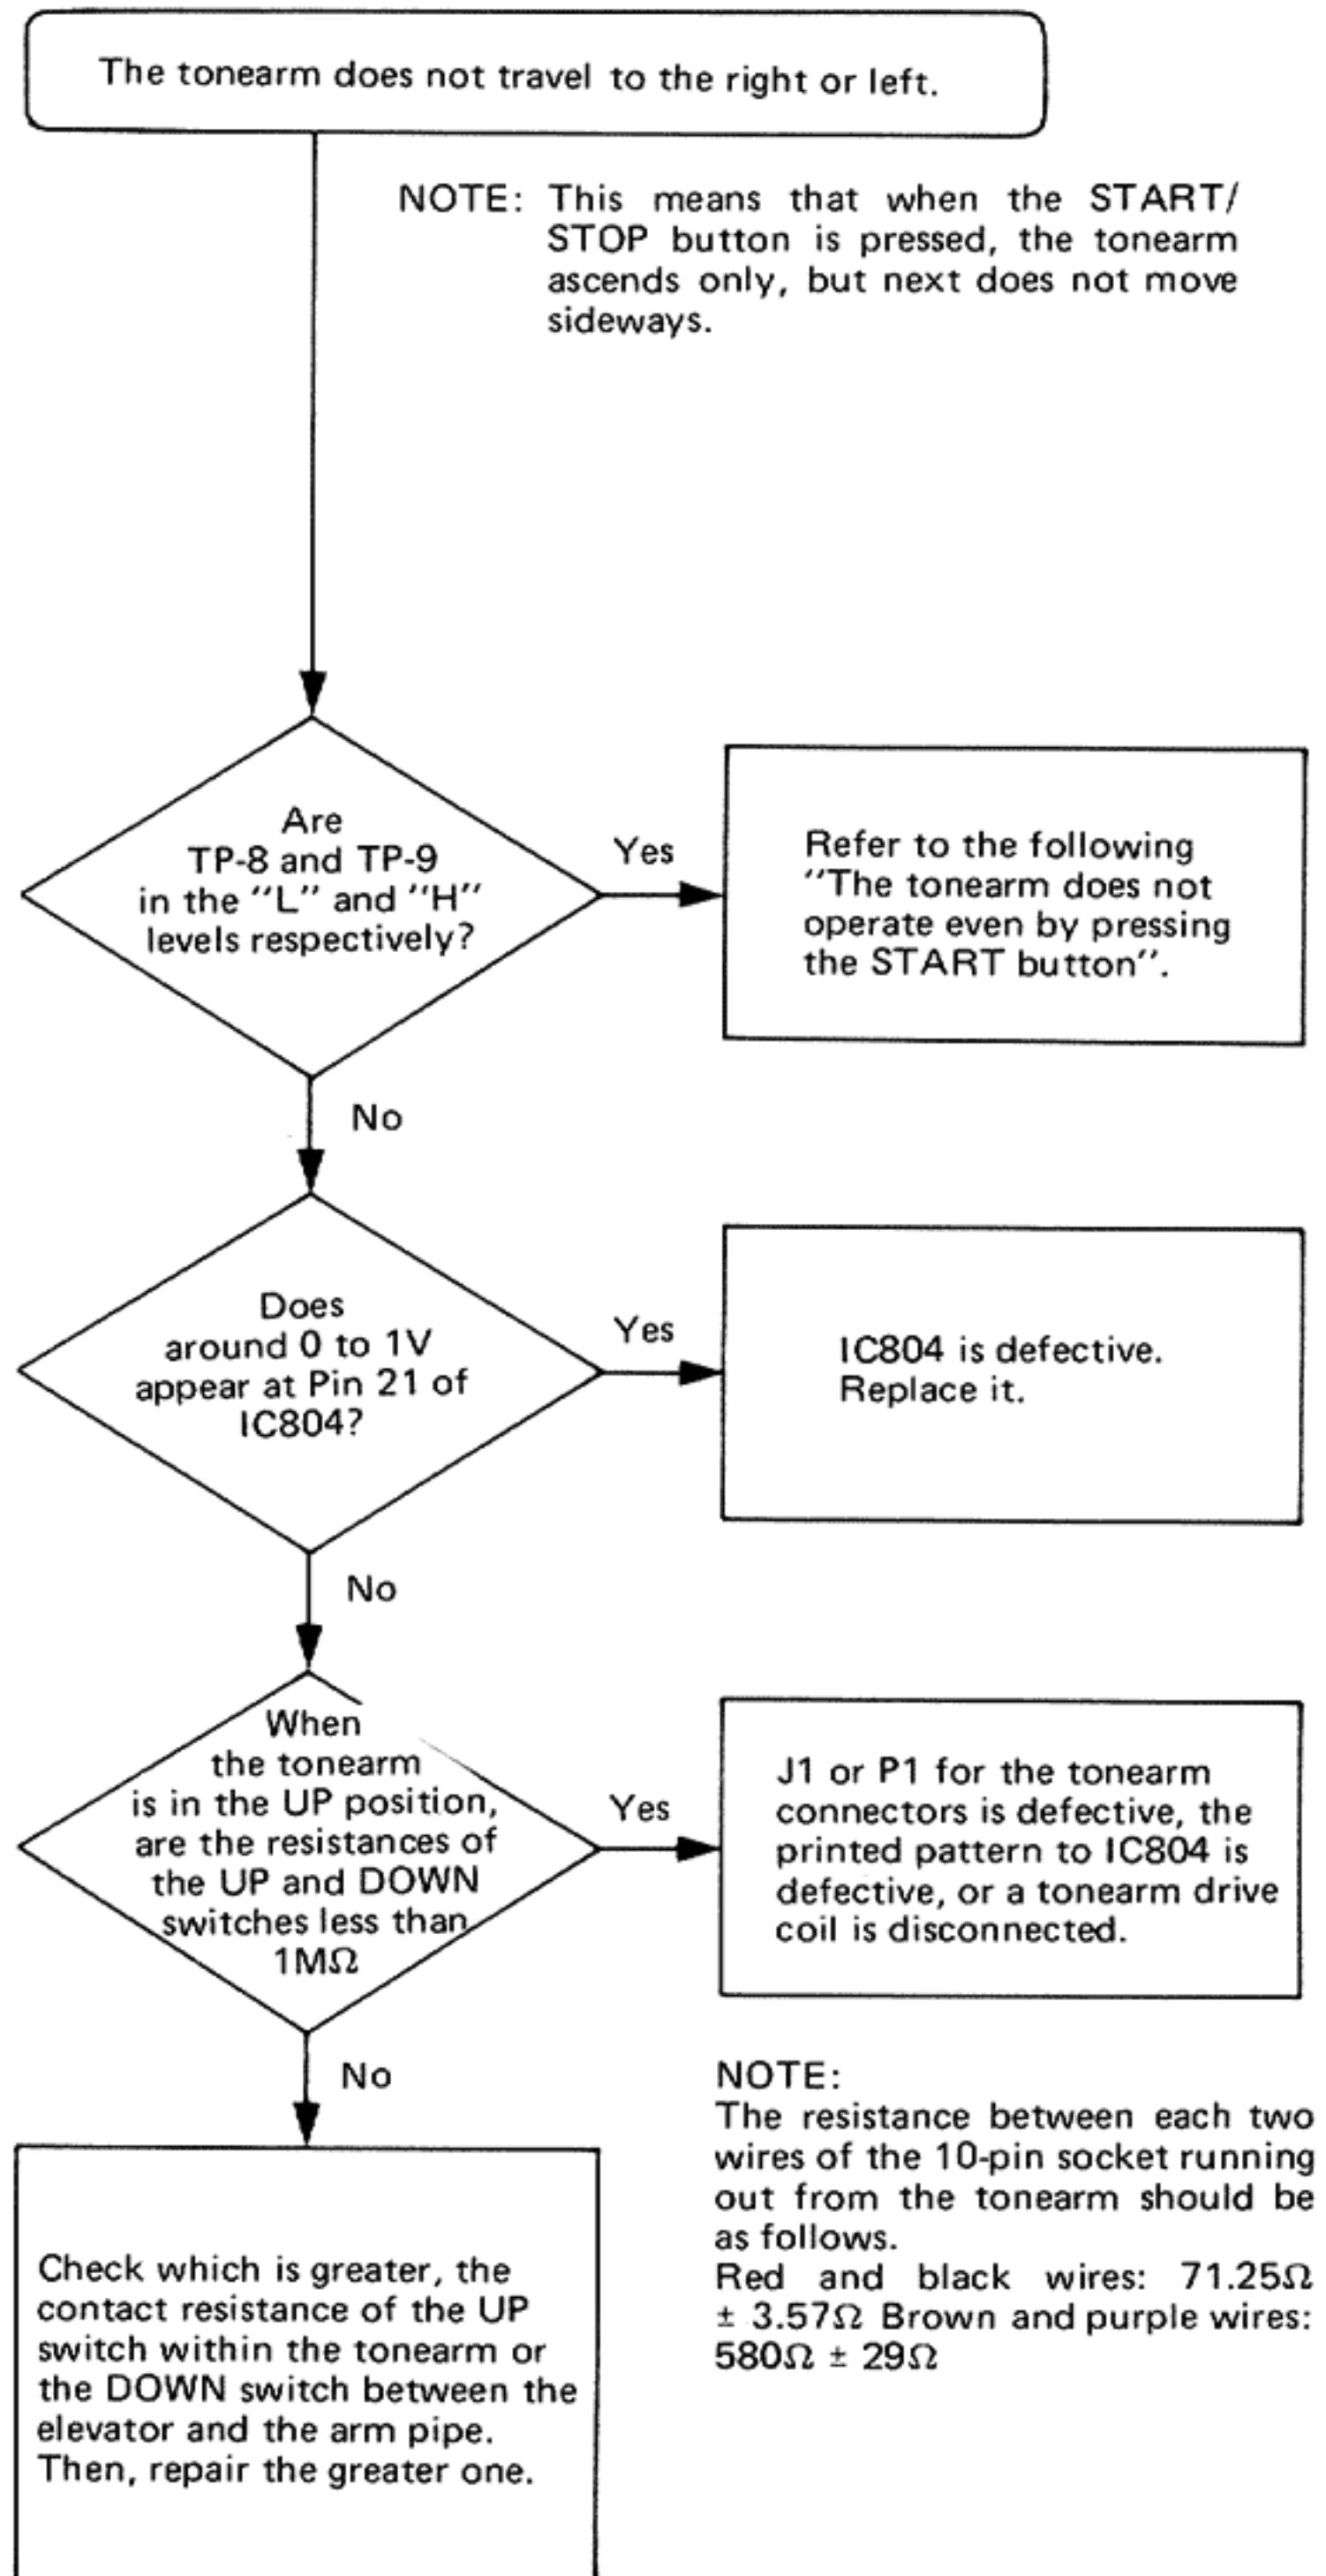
The tonearm does not travel to the right or left.

NOTE: This means that when the START/STOP button is pressed, the tonearm ascends only, but next does not move sideways.

Are TP-8 and TP-9 in the ''L'' and ''H'' levels respectively?

Yes

Refer to the following ''The tonearm does not operate even by pressing the START button''.

No

Does around 0 to 1V appear at Pin 21 of IC804?

Yes

IC804 is defective. Replace it.

No

When the tonearm is in the UP position, are the resistances of the UP and DOWN switches less than 1MΩ

Yes

J1 or P1 for the tonearm connectors is defective, the printed pattern to IC804 is defective, or a tonearm drive coil is disconnected.

No

Check which is greater, the contact resistance of the UP switch within the tonearm or the DOWN switch between the elevator and the arm pipe. Then, repair the greater one.

NOTE:
The resistance between each two wires of the 10-pin socket running out from the tonearm should be as follows.
Red and black wires: 71.25Ω ± 3.57Ω Brown and purple wires: 580Ω ± 29Ω